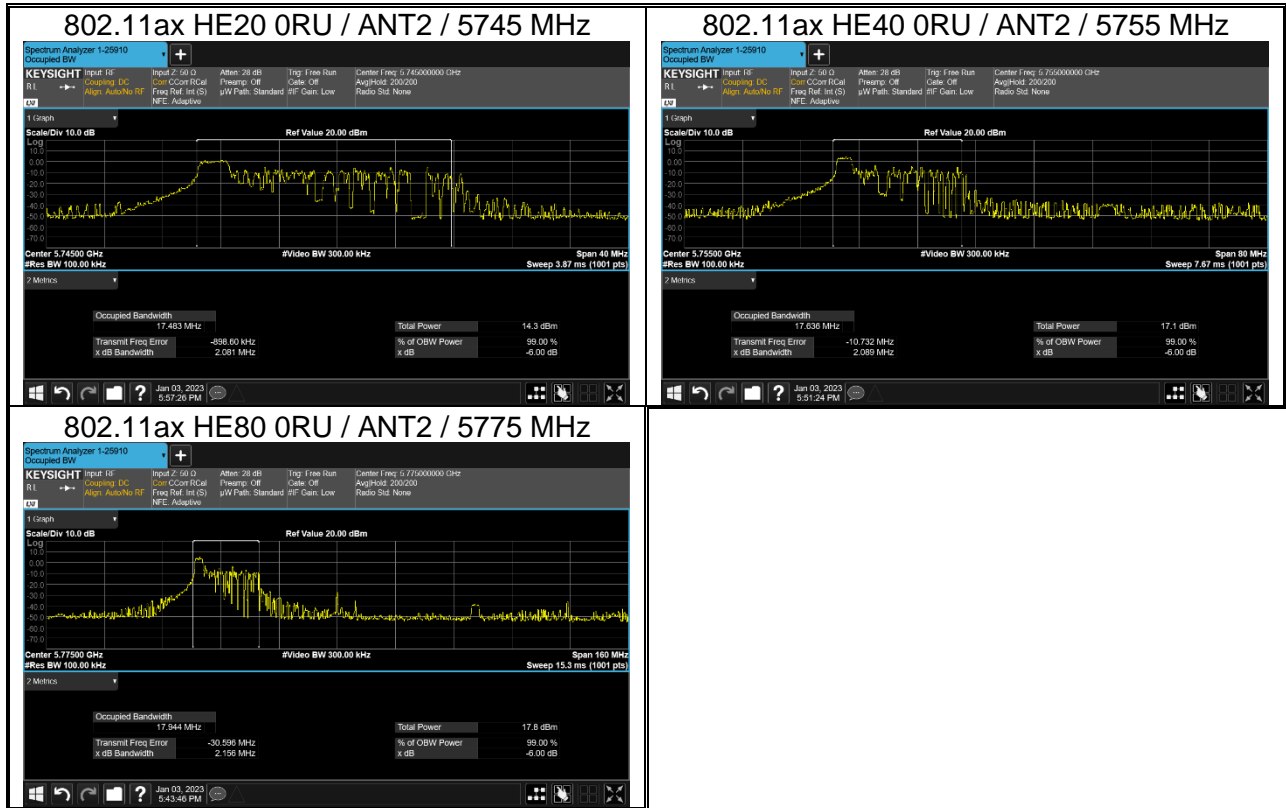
802.11ax HE20 0RU / ANT2 / 5745 MHz

Spectrum Analyzer 1-25910
Occupied BW

KEYSIGHT Input: RF Coupling: DC Align: Auto/No RF
Input Z: 50 Ω Corr CCorr RCal Freq Ref: Int (S) NFE: Adaptive
Atten: 28 dB Preamp: Off µW Path: Standard
Trig: Free Run Gate: Off #IF Gain: Low
Center Freq: 5.745000000 GHz Avg|Hold: 200/200 Radio Std: None

1 Graph
Scale/Div 10.0 dB
Ref Value 20.00 dBm
Log
10.0
0.00
-10.0
-20.0
-30.0
-40.0
-50.0
-60.0
-70.0
Center 5.74500 GHz
#Res BW 100.00 kHz
#Video BW 300.00 kHz
Span 40 MHz
Sweep 3.87 ms (1001 pts)

2 Metrics
Occupied Bandwidth
17.483 MHz
Total Power 14.3 dBm
Transmit Freq Error -898.60 kHz
x dB Bandwidth 2.081 MHz
% of OBW Power 99.00 %
x dB -6.00 dB

Jan 03, 2023
5:57:26 PM

802.11ax HE40 0RU / ANT2 / 5755 MHz

Spectrum Analyzer 1-25910
Occupied BW

KEYSIGHT Input: RF Coupling: DC Align: Auto/No RF
Input Z: 50 Ω Corr CCorr RCal Freq Ref: Int (S) NFE: Adaptive
Atten: 28 dB Preamp: Off µW Path: Standard
Trig: Free Run Gate: Off #IF Gain: Low
Center Freq: 5.755000000 GHz Avg|Hold: 200/200 Radio Std: None

1 Graph
Scale/Div 10.0 dB
Ref Value 20.00 dBm
Log
10.0
0.00
-10.0
-20.0
-30.0
-40.0
-50.0
-60.0
-70.0
Center 5.75500 GHz
#Res BW 100.00 kHz
#Video BW 300.00 kHz
Span 80 MHz
Sweep 7.67 ms (1001 pts)

2 Metrics
Occupied Bandwidth
17.636 MHz
Total Power 17.1 dBm
Transmit Freq Error -10.732 MHz
x dB Bandwidth 2.089 MHz
% of OBW Power 99.00 %
x dB -6.00 dB

Jan 03, 2023
5:51:24 PM

802.11ax HE80 0RU / ANT2 / 5775 MHz

Spectrum Analyzer 1-25910
Occupied BW

KEYSIGHT Input: RF Coupling: DC Align: Auto/No RF
Input Z: 50 Ω Corr CCorr RCal Freq Ref: Int (S) NFE: Adaptive
Atten: 28 dB Preamp: Off µW Path: Standard
Trig: Free Run Gate: Off #IF Gain: Low
Center Freq: 5.775000000 GHz Avg|Hold: 200/200 Radio Std: None

1 Graph
Scale/Div 10.0 dB
Ref Value 20.00 dBm
Log
10.0
0.00
-10.0
-20.0
-30.0
-40.0
-50.0
-60.0
-70.0
Center 5.77500 GHz
#Res BW 100.00 kHz
#Video BW 300.00 kHz
Span 160 MHz
Sweep 15.3 ms (1001 pts)

2 Metrics
Occupied Bandwidth
17.944 MHz
Total Power 17.8 dBm
Transmit Freq Error -30.596 MHz
x dB Bandwidth 2.156 MHz
% of OBW Power 99.00 %
x dB -6.00 dB

Jan 03, 2023
5:43:46 PM